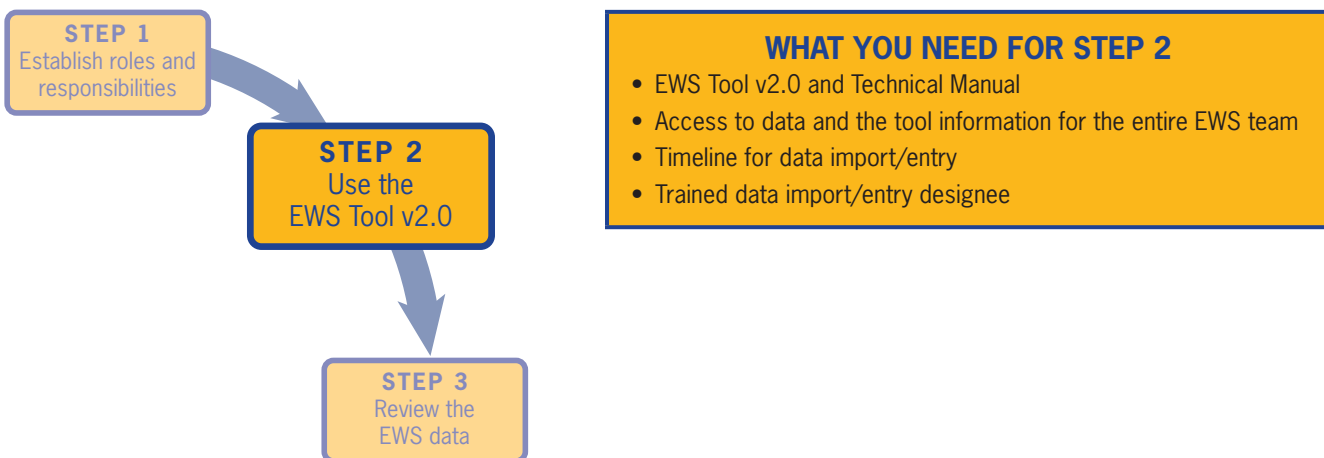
STEP 1
Establish roles and responsibilities

STEP 2
Use the EWS Tool v2.0

STEP 3
Review the EWS data

WHAT YOU NEED FOR STEP 2
• EWS Tool v2.0 and Technical Manual
• Access to data and the tool information for the entire EWS team
• Timeline for data import/entry
• Trained data import/entry designee